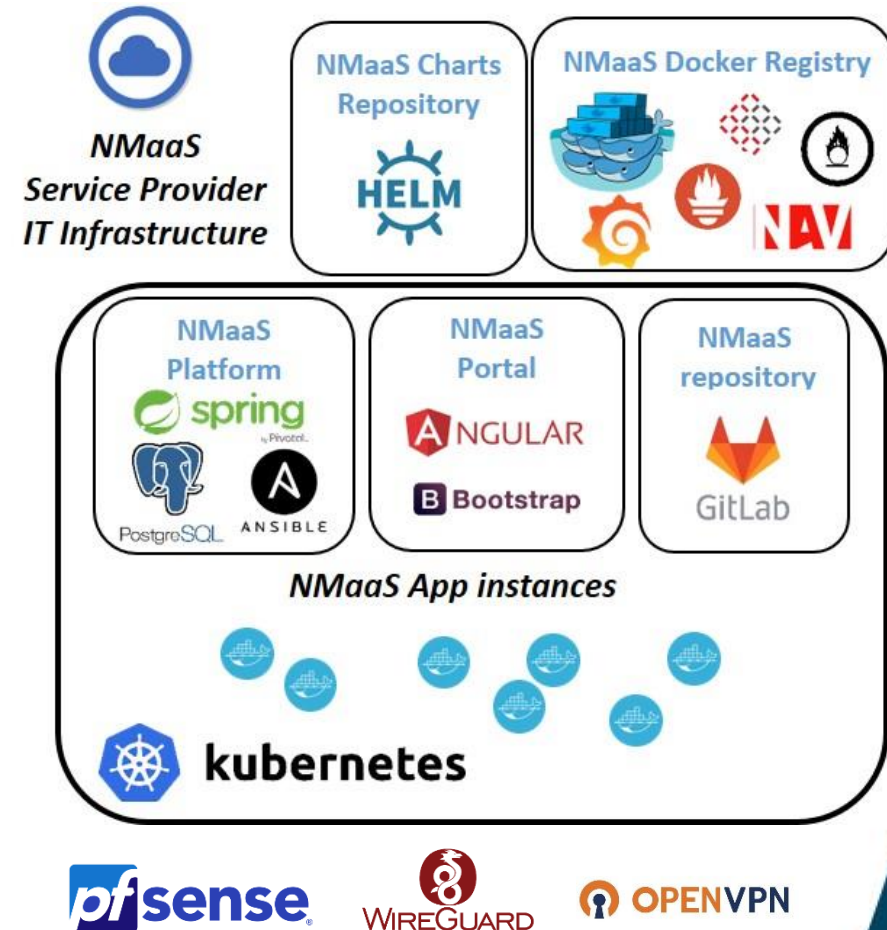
NMaaS
Service Provider
IT Infrastructure

NMaaS Charts Repository

HELM

NMaaS Docker Registry

NAV

NMaaS Platform

spring
by Pivotal.

PostgreSQL

ANSIBLE

NMaaS Portal

ANGULAR

B Bootstrap

NMaaS repository

GitLab

NMaaS App instances

kubernetes

pfsense

WIREGUARD

OPENVPN